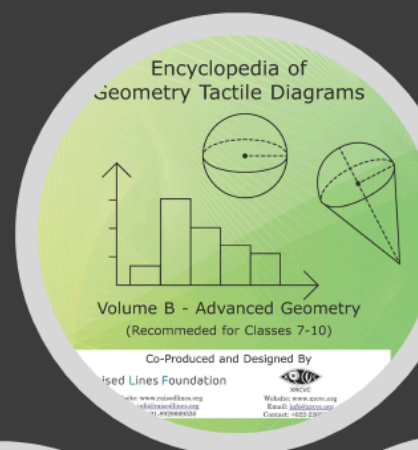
Encyclopedia of
Geometry Tactile Diagrams

Volume B - Advanced Geometry
(Recommeded for Classes 7-10)

Co-Produced and Designed By

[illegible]ised Lines Foundation

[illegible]site: www.raisedlines.org
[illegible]info@raisedlines.org
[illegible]

XRCVC
Website: www.xrcvc.org
Email: info@xrcvc.org
Contact: +022-220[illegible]